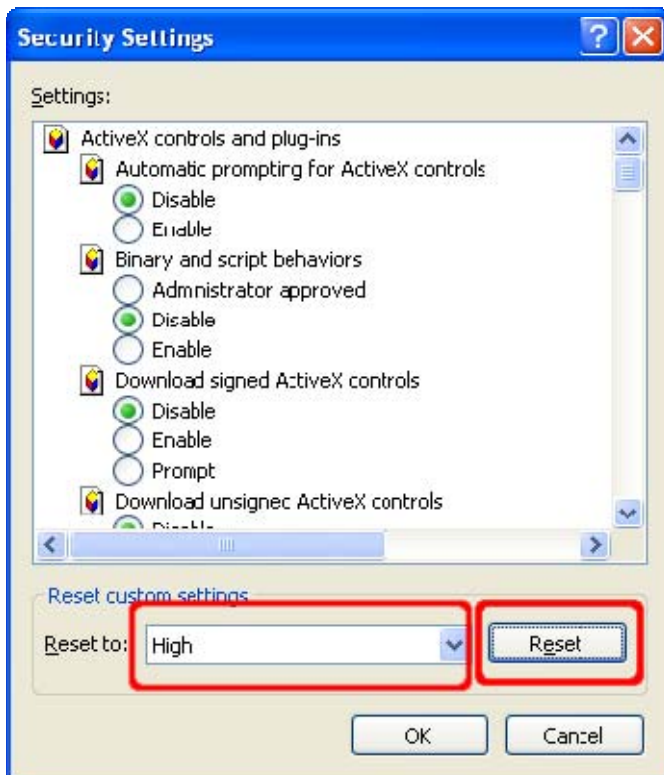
Security Settings

Settings:

ActiveX controls and plug-ins
Automatic prompting for ActiveX controls
Disable
Enable
Binary and script behaviors
Administrator approved
Disable
Enable
Download signed ActiveX controls
Disable
Enable
Prompt
Download unsigned ActiveX controls
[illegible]

Reset custom settings
Reset to: High
Reset

OK
Cancel